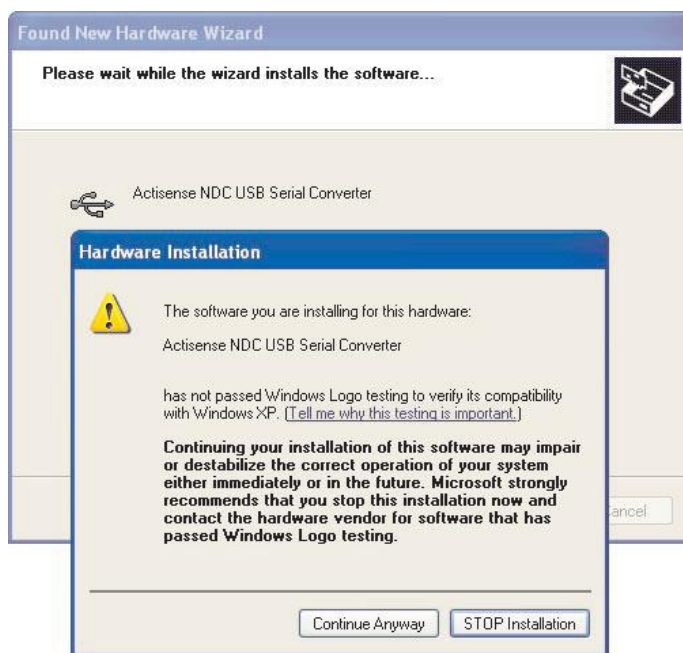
Found New Hardware Wizard

Please wait while the wizard installs the software...

Actisense NDC USB Serial Converter

Hardware Installation

The software you are installing for this hardware:

Actisense NDC USB Serial Converter

has not passed Windows Logo testing to verify its compatibility with Windows XP. (Tell me why this testing is important.)

Continuing your installation of this software may impair or destabilize the correct operation of your system either immediately or in the future. Microsoft strongly recommends that you stop this installation now and contact the hardware vendor for software that has passed Windows Logo testing.

ancel

Continue Anyway

STOP Installation